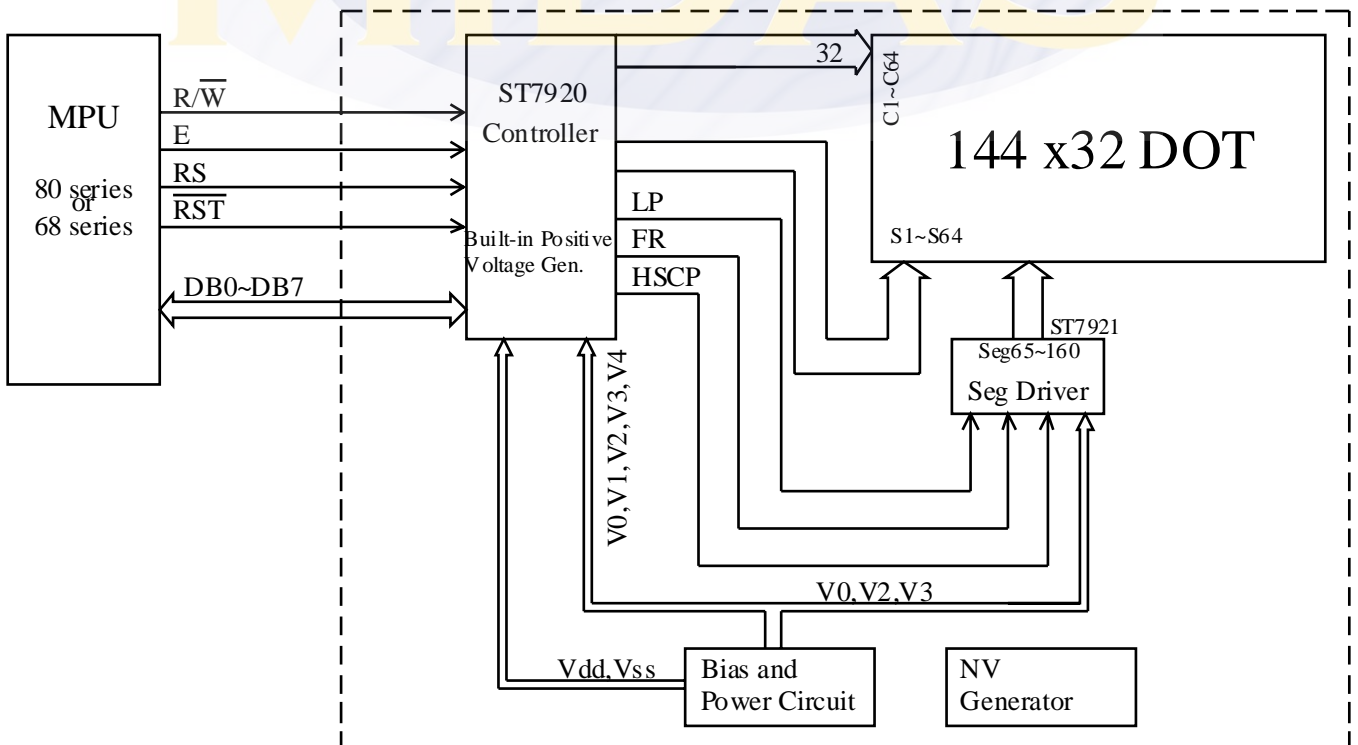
MPU

80 series
or
68 series

$R/\overline{W}$

E

RS

$\overline{RST}$

DB0~DB7

ST7920
Controller

Built-in Positive
Voltage Gen.

LP

FR

HSCP

32

C1~C64

144 x32 DOT

S1~S64

ST7921

Seg65~160

Seg Driver

V0, V1, V2, V3, V4

V0, V2, V3

Vdd, Vss

Bias and
Power Circuit

NV
Generator